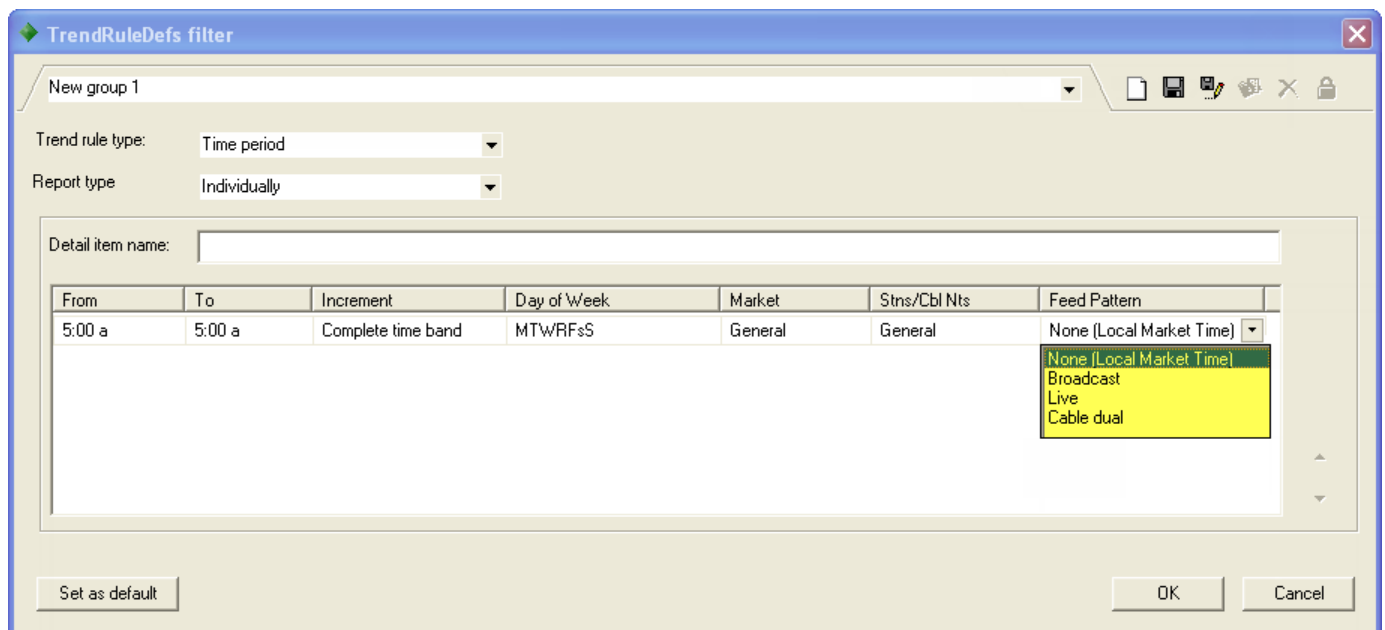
TrendRuleDefs filter

New group 1

Trend rule type: Time period

Report type Individually

Detail item name:

| From | To | Increment | Day of Week | Market | Stns/Cbl Nts | Feed Pattern |
|---|---|---|---|---|---|---|
| 5:00 a | 5:00 a | Complete time band | MTWRFsS | General | General | None (Local Market Time) |

None (Local Market Time)
Broadcast
Live
Cable dual

Set as default

OK

Cancel